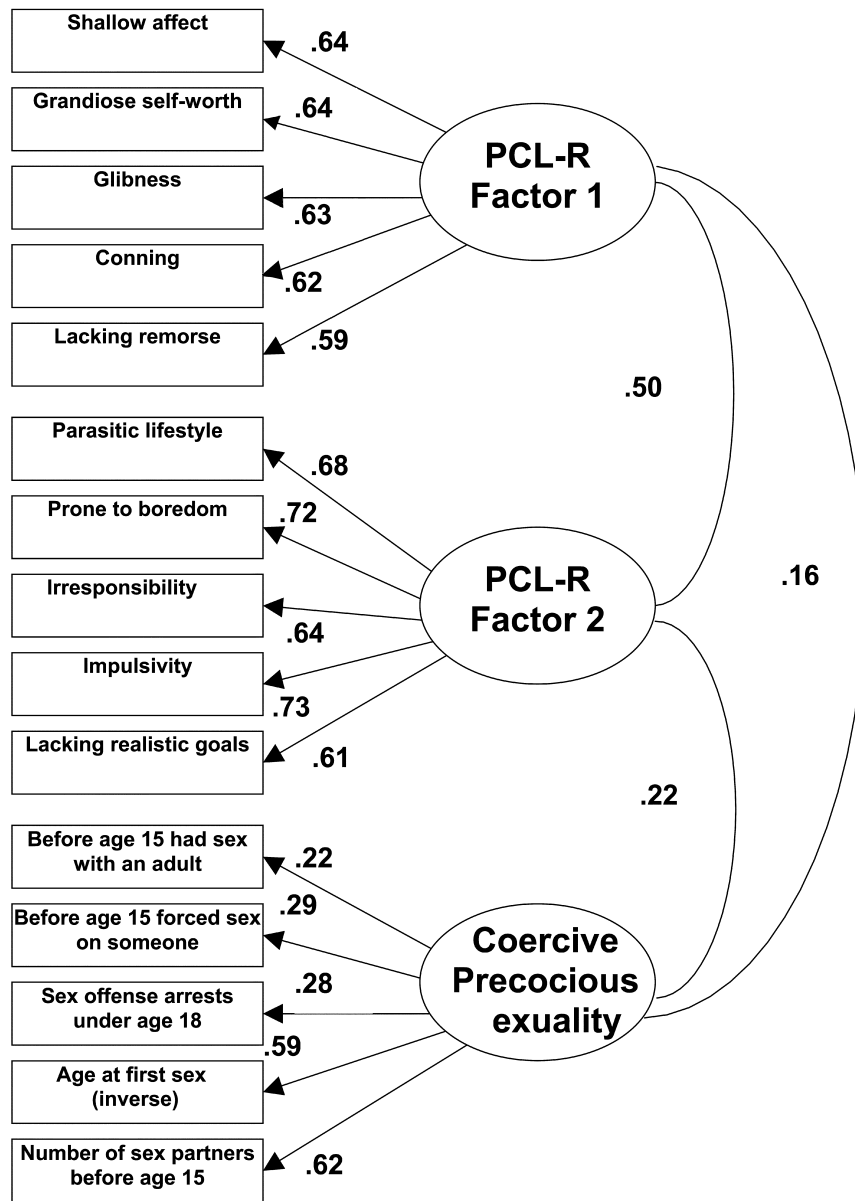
Shallow affect
.64
Grandiose self-worth
.64
Glibness
.63
Conning
.62
Lacking remorse
.59

PCL-R Factor 1

.50

Parasitic lifestyle
.68
Prone to boredom
.72
Irresponsibility
.64
Impulsivity
.73
Lacking realistic goals
.61

PCL-R Factor 2

.16

.22

Before age 15 had sex with an adult
.22
Before age 15 forced sex on someone
.29
Sex offense arrests under age 18
.28
Age at first sex (inverse)
.59
Number of sex partners before age 15
.62

Coercive Precocious exuality